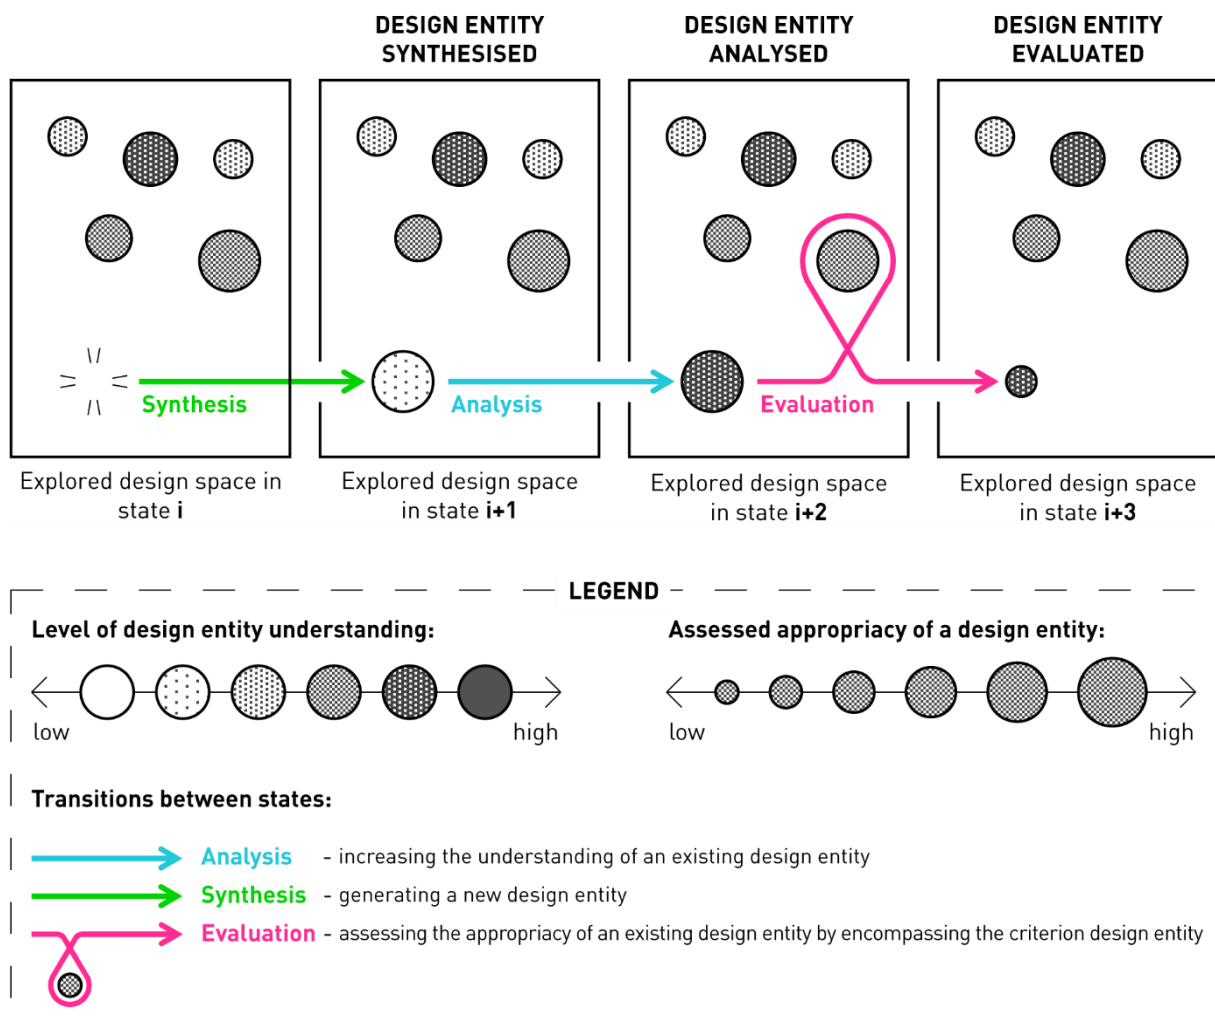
DESIGN ENTITY SYNTHESISED

DESIGN ENTITY ANALYSED

DESIGN ENTITY EVALUATED

Synthesis

Analysis

Evaluation

Explored design space in state **i**

Explored design space in state **i+1**

Explored design space in state **i+2**

Explored design space in state **i+3**

LEGEND

Level of design entity understanding:

low

high

Assessed appropriacy of a design entity:

low

high

Transitions between states:

Analysis - increasing the understanding of an existing design entity

Synthesis - generating a new design entity

Evaluation - assessing the appropriacy of an existing design entity by encompassing the criterion design entity